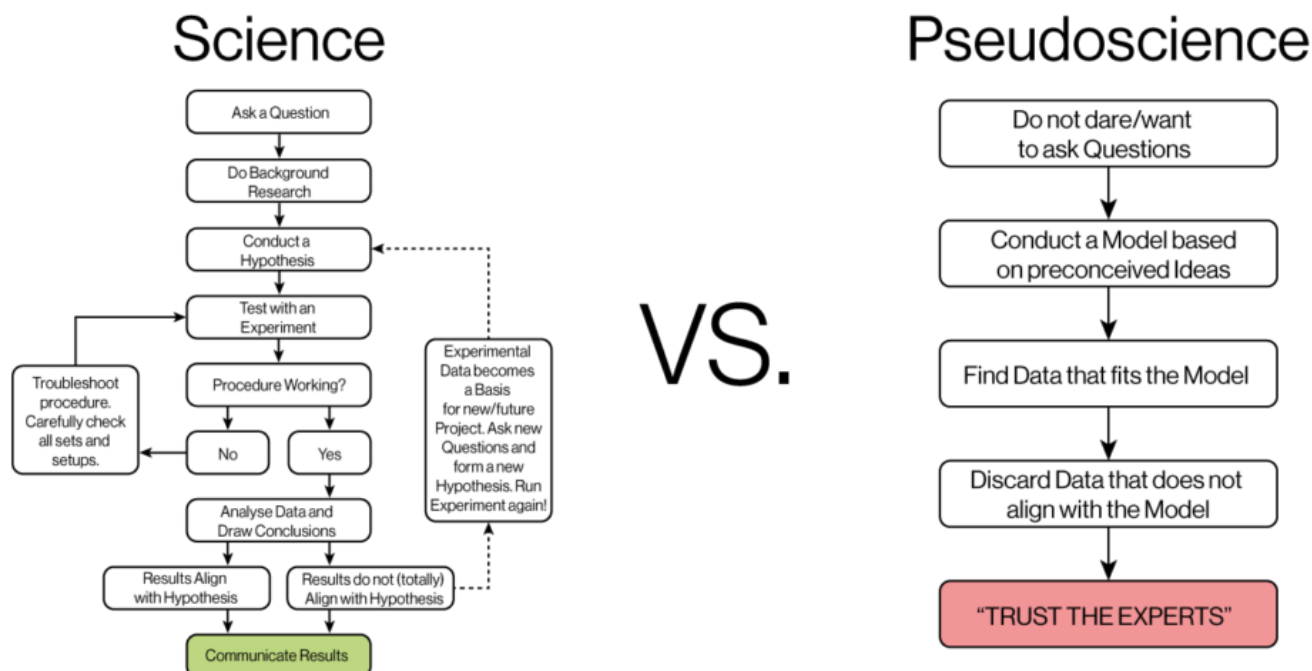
Science

Ask a Question

Do Background Research

Conduct a Hypothesis

Test with an Experiment

Procedure Working?

Troubleshoot procedure. Carefully check all sets and setups.

No

Yes

Analyse Data and Draw Conclusions

Results Align with Hypothesis

Results do not (totally) Align with Hypothesis

Communicate Results

Experimental Data becomes a Basis for new/future Project. Ask new Questions and form a new Hypothesis. Run Experiment again!

VS.

Pseudoscience

Do not dare/want to ask Questions

Conduct a Model based on preconceived Ideas

Find Data that fits the Model

Discard Data that does not align with the Model

“TRUST THE EXPERTS”